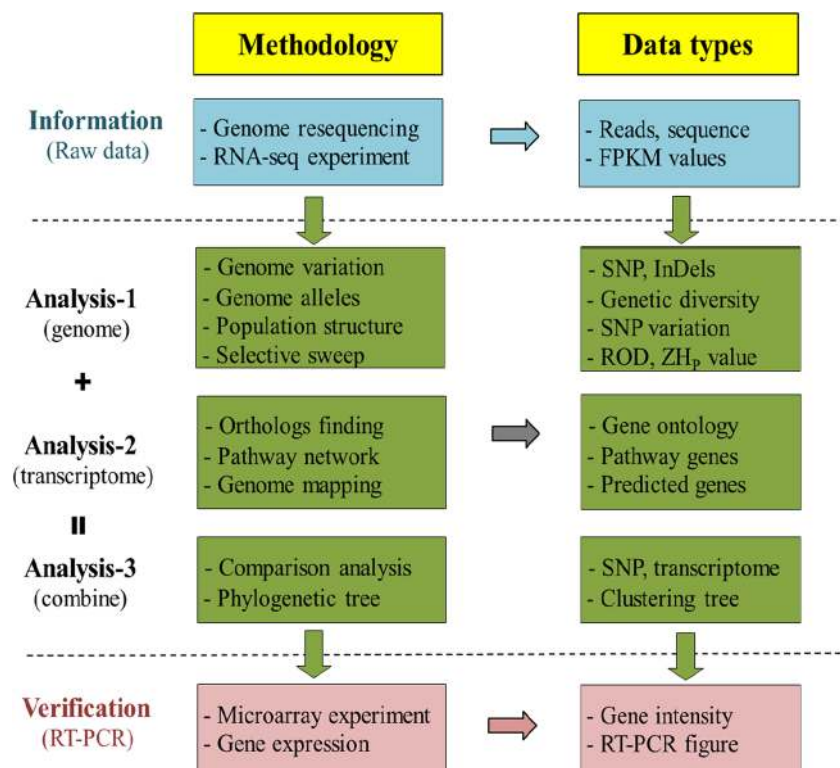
Methodology

Data types

Information
(Raw data)

- Genome resequencing
- RNA-seq experiment

- Reads, sequence
- FPKM values

Analysis-1
(genome)

- Genome variation
- Genome alleles
- Population structure
- Selective sweep

- SNP, InDels
- Genetic diversity
- SNP variation
- ROD, $ZH_P$ value

+

Analysis-2
(transcriptome)

- Orthologs finding
- Pathway network
- Genome mapping

- Gene ontology
- Pathway genes
- Predicted genes

=

Analysis-3
(combine)

- Comparison analysis
- Phylogenetic tree

- SNP, transcriptome
- Clustering tree

Verification
(RT-PCR)

- Microarray experiment
- Gene expression

- Gene intensity
- RT-PCR figure